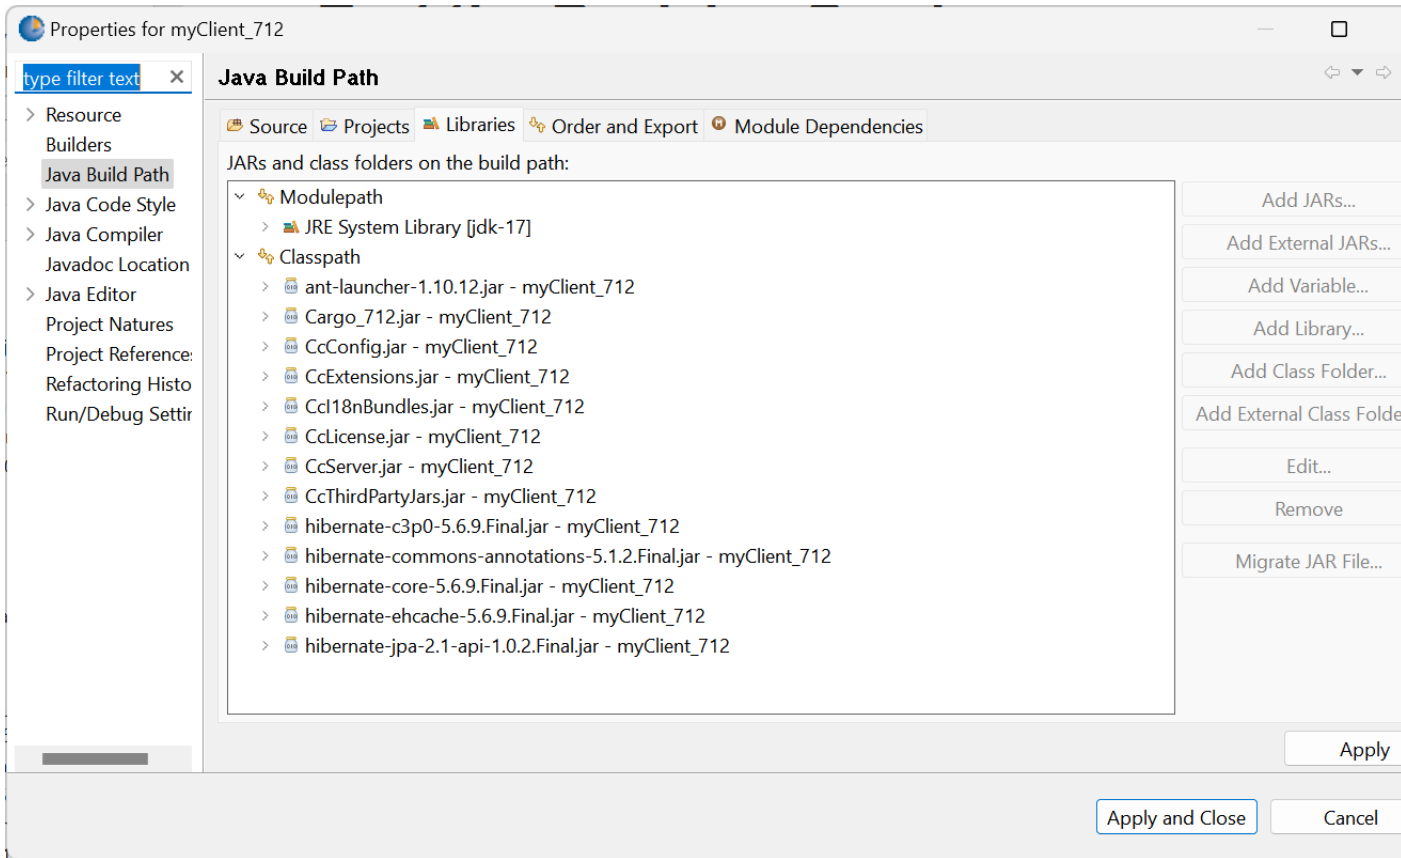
Properties for myClient_712

type filter text

Resource
Builders
Java Build Path
Java Code Style
Java Compiler
Javadoc Location
Java Editor
Project Natures
Project Reference
Refactoring Histo
Run/Debug Settir

Java Build Path

Source | Projects | Libraries | Order and Export | Module Dependencies

JARs and class folders on the build path:

Modulepath
JRE System Library [jdk-17]
Classpath
ant-launcher-1.10.12.jar - myClient_712
Cargo_712.jar - myClient_712
CcConfig.jar - myClient_712
CcExtensions.jar - myClient_712
CcI18nBundles.jar - myClient_712
CcLicense.jar - myClient_712
CcServer.jar - myClient_712
CcThirdPartyJars.jar - myClient_712
hibernate-c3p0-5.6.9.Final.jar - myClient_712
hibernate-commons-annotations-5.1.2.Final.jar - myClient_712
hibernate-core-5.6.9.Final.jar - myClient_712
hibernate-ehcache-5.6.9.Final.jar - myClient_712
hibernate-jpa-2.1-api-1.0.2.Final.jar - myClient_712

Add JARs...
Add External JARs...
Add Variable...
Add Library...
Add Class Folder...
Add External Class Folde
Edit...
Remove
Migrate JAR File...

Apply

Apply and Close
Cancel